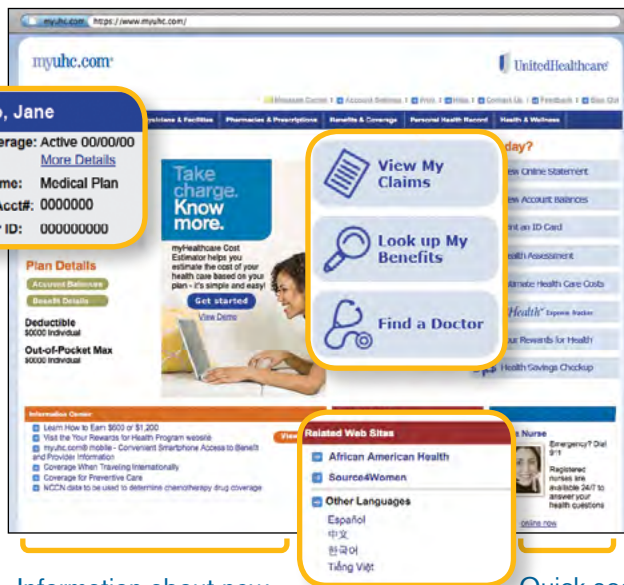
myuhc.com https://www.myuhc.com/

myuhc.com

UnitedHealthcare

o, Jane
erage: Active 00/00/00
More Details
me: Medical Plan
Acct#: 0000000
ID: 000000000

Message Center | Account Settings | Print | Help | Contact Us | Feedback | Sign Out

hysicians & Facilities | Pharmacies & Prescriptions | Benefits & Coverage | Personal Health Record | Health & Wellness

Take charge. Know more.

myHealthcare Cost Estimator helps you estimate the cost of your health care based on your plan - it's simple and easy!

Get started

View Demo

Plan Details

Account Balances

Benefit Details

Deductible
$0000 Individual

Out-of-Pocket Max
$0000 Individual

View My Claims

Look up My Benefits

Find a Doctor

day?

iew Online Statement

iew Account Balances

int an ID Card

ealth Assessment

stimate Health Care Costs

Health Expense Tracker

our Rewards for Health

Health Savings Checkup

Information Center

Learn How to Earn $600 or $1,200

Visit the Your Rewards for Health Program website

myuhc.com® mobile - Convenient Smartphone Access to Benefit and Provider Information

Coverage When Traveling Internationally

Coverage for Preventive Care

NCCN data to be used to determine chemotherapy drug coverage

View

Related Web Sites

African American Health

Source4Women

Other Languages

Español

中文

한국어

Tiếng Việt

t Nurse

Emergency? Dial 911

Registered nurses are available 24/7 to answer your health questions

online now

Information about new

Quick acc